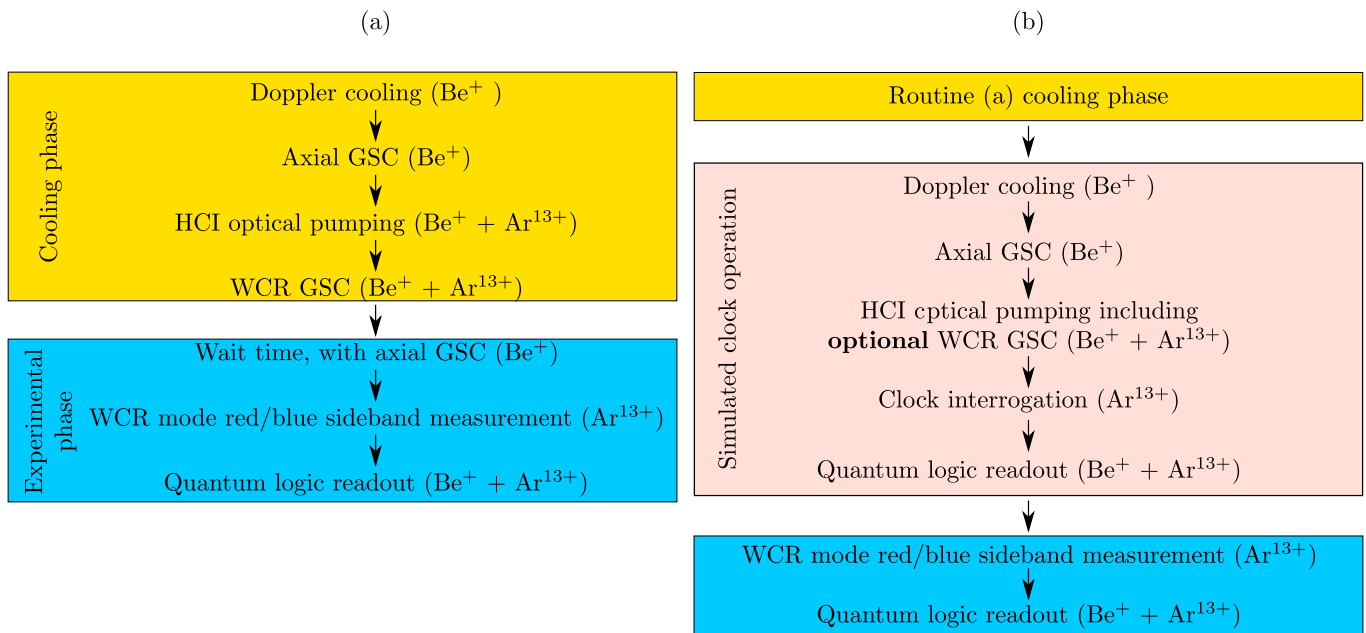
(a)

Cooling phase

Doppler cooling (Be$^+$ )

Axial GSC (Be$^+$)

HCI optical pumping (Be$^+$ + Ar$^{13+}$)

WCR GSC (Be$^+$ + Ar$^{13+}$)

Experimental phase

Wait time, with axial GSC (Be$^+$)

WCR mode red/blue sideband measurement (Ar$^{13+}$)

Quantum logic readout (Be$^+$ + Ar$^{13+}$)

(b)

Routine (a) cooling phase

Simulated clock operation

Doppler cooling (Be$^+$ )

Axial GSC (Be$^+$)

HCI cptical pumping including **optional** WCR GSC (Be$^+$ + Ar$^{13+}$)

Clock interrogation (Ar$^{13+}$)

Quantum logic readout (Be$^+$ + Ar$^{13+}$)

WCR mode red/blue sideband measurement (Ar$^{13+}$)

Quantum logic readout (Be$^+$ + Ar$^{13+}$)